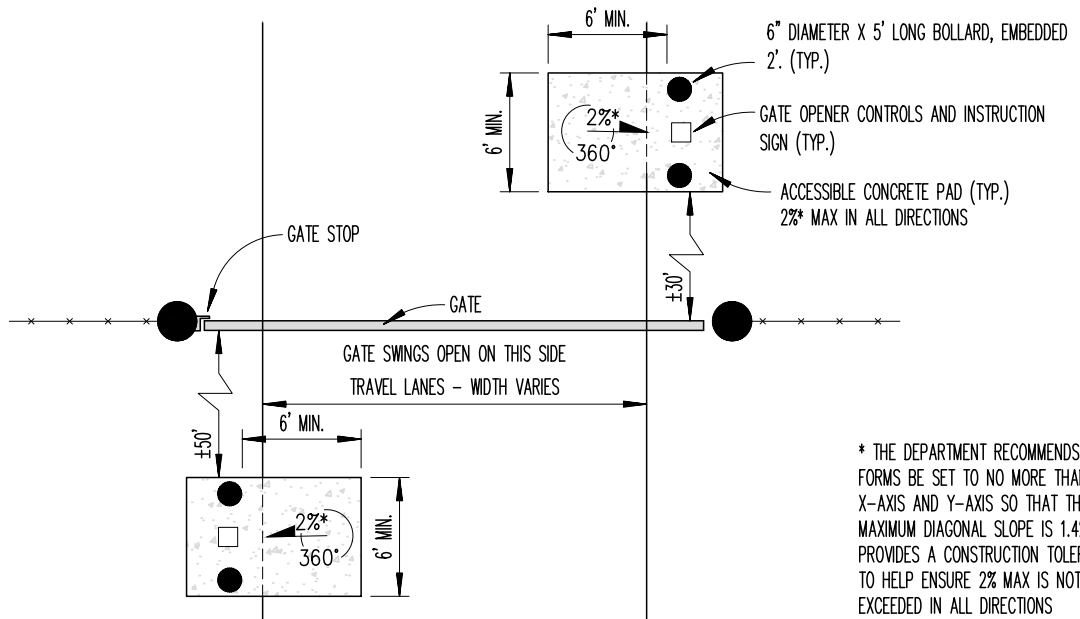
6' MIN.

6" DIAMETER X 5' LONG BOLLARD, EMBEDDED 2'. (TYP.)

6' MIN.

2%*

360°

GATE OPENER CONTROLS AND INSTRUCTION SIGN (TYP.)

ACCESSIBLE CONCRETE PAD (TYP.) 2%* MAX IN ALL DIRECTIONS

GATE STOP

±30'

GATE

GATE SWINGS OPEN ON THIS SIDE

TRAVEL LANES – WIDTH VARIES

±50'

6' MIN.

2%*

360°

6' MIN.

* THE DEPARTMENT RECOMMENDS FORMS BE SET TO NO MORE THA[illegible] X–AXIS AND Y–AXIS SO THAT TH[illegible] MAXIMUM DIAGONAL SLOPE IS 1.4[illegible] PROVIDES A CONSTRUCTION TOLER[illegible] TO HELP ENSURE 2% MAX IS NOT EXCEEDED IN ALL DIRECTIONS